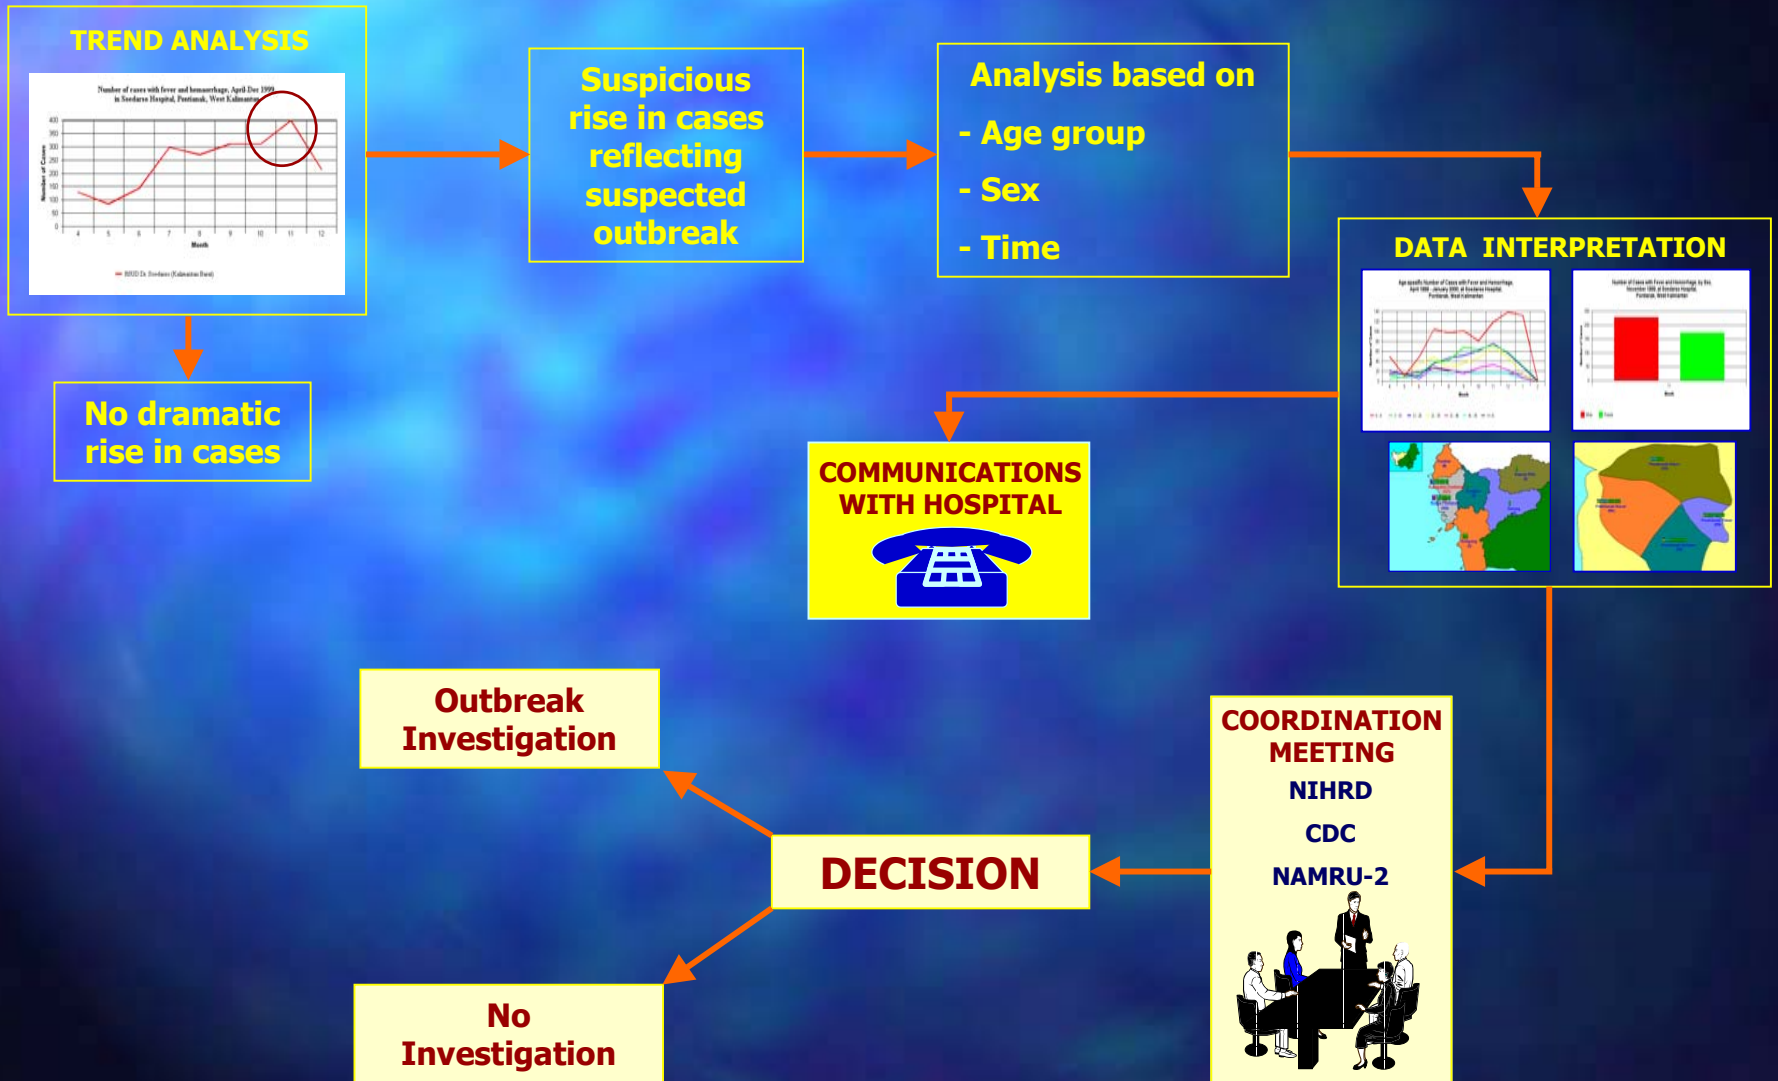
TREND ANALYSIS

Number of cases with fever and hemorrhage, April-Dec 1999 in Soedarso Hospital, Pontianak, West Kalimantan

Month

Suspicious rise in cases reflecting suspected outbreak

Analysis based on
- Age group
- Sex
- Time

DATA INTERPRETATION

No dramatic rise in cases

COMMUNICATIONS WITH HOSPITAL

Outbreak Investigation

COORDINATION MEETING
NIHRD
CDC
NAMRU-2

DECISION

No Investigation